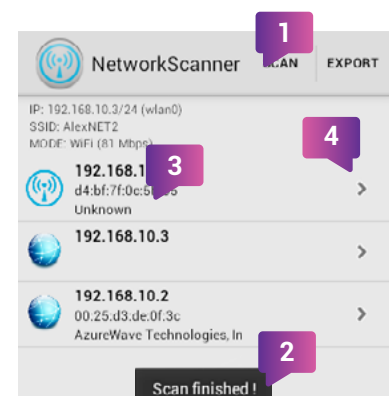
1

NetworkScanner

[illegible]AN

EXPORT

IP: 192.168.10.3/24 (wlan0)
SSID: AlexNET2
MODE: WiFi (81 Mbps)

4

192.168.1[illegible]
d4:bf:7f:0c:5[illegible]
Unknown

3

192.168.10.3

192.168.10.2
00.25.d3.de.0f.3c
AzureWave Technologies, In

2

Scan finished !